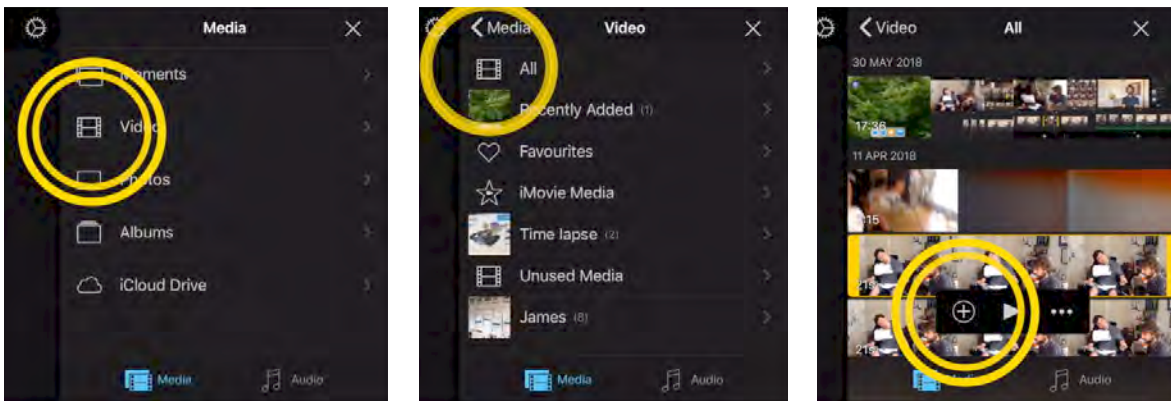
Media

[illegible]ments

Vide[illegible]

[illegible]otos

Albums

iCloud Drive

Media Audio

Media Video

All

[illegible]ecently Added (1)

Favourites

iMovie Media

Time lapse (2)

Unused Media

James (8)

Media Audio

Video All

30 MAY 2018

17:36

11 APR 2018

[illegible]15

21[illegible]

21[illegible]

Audio